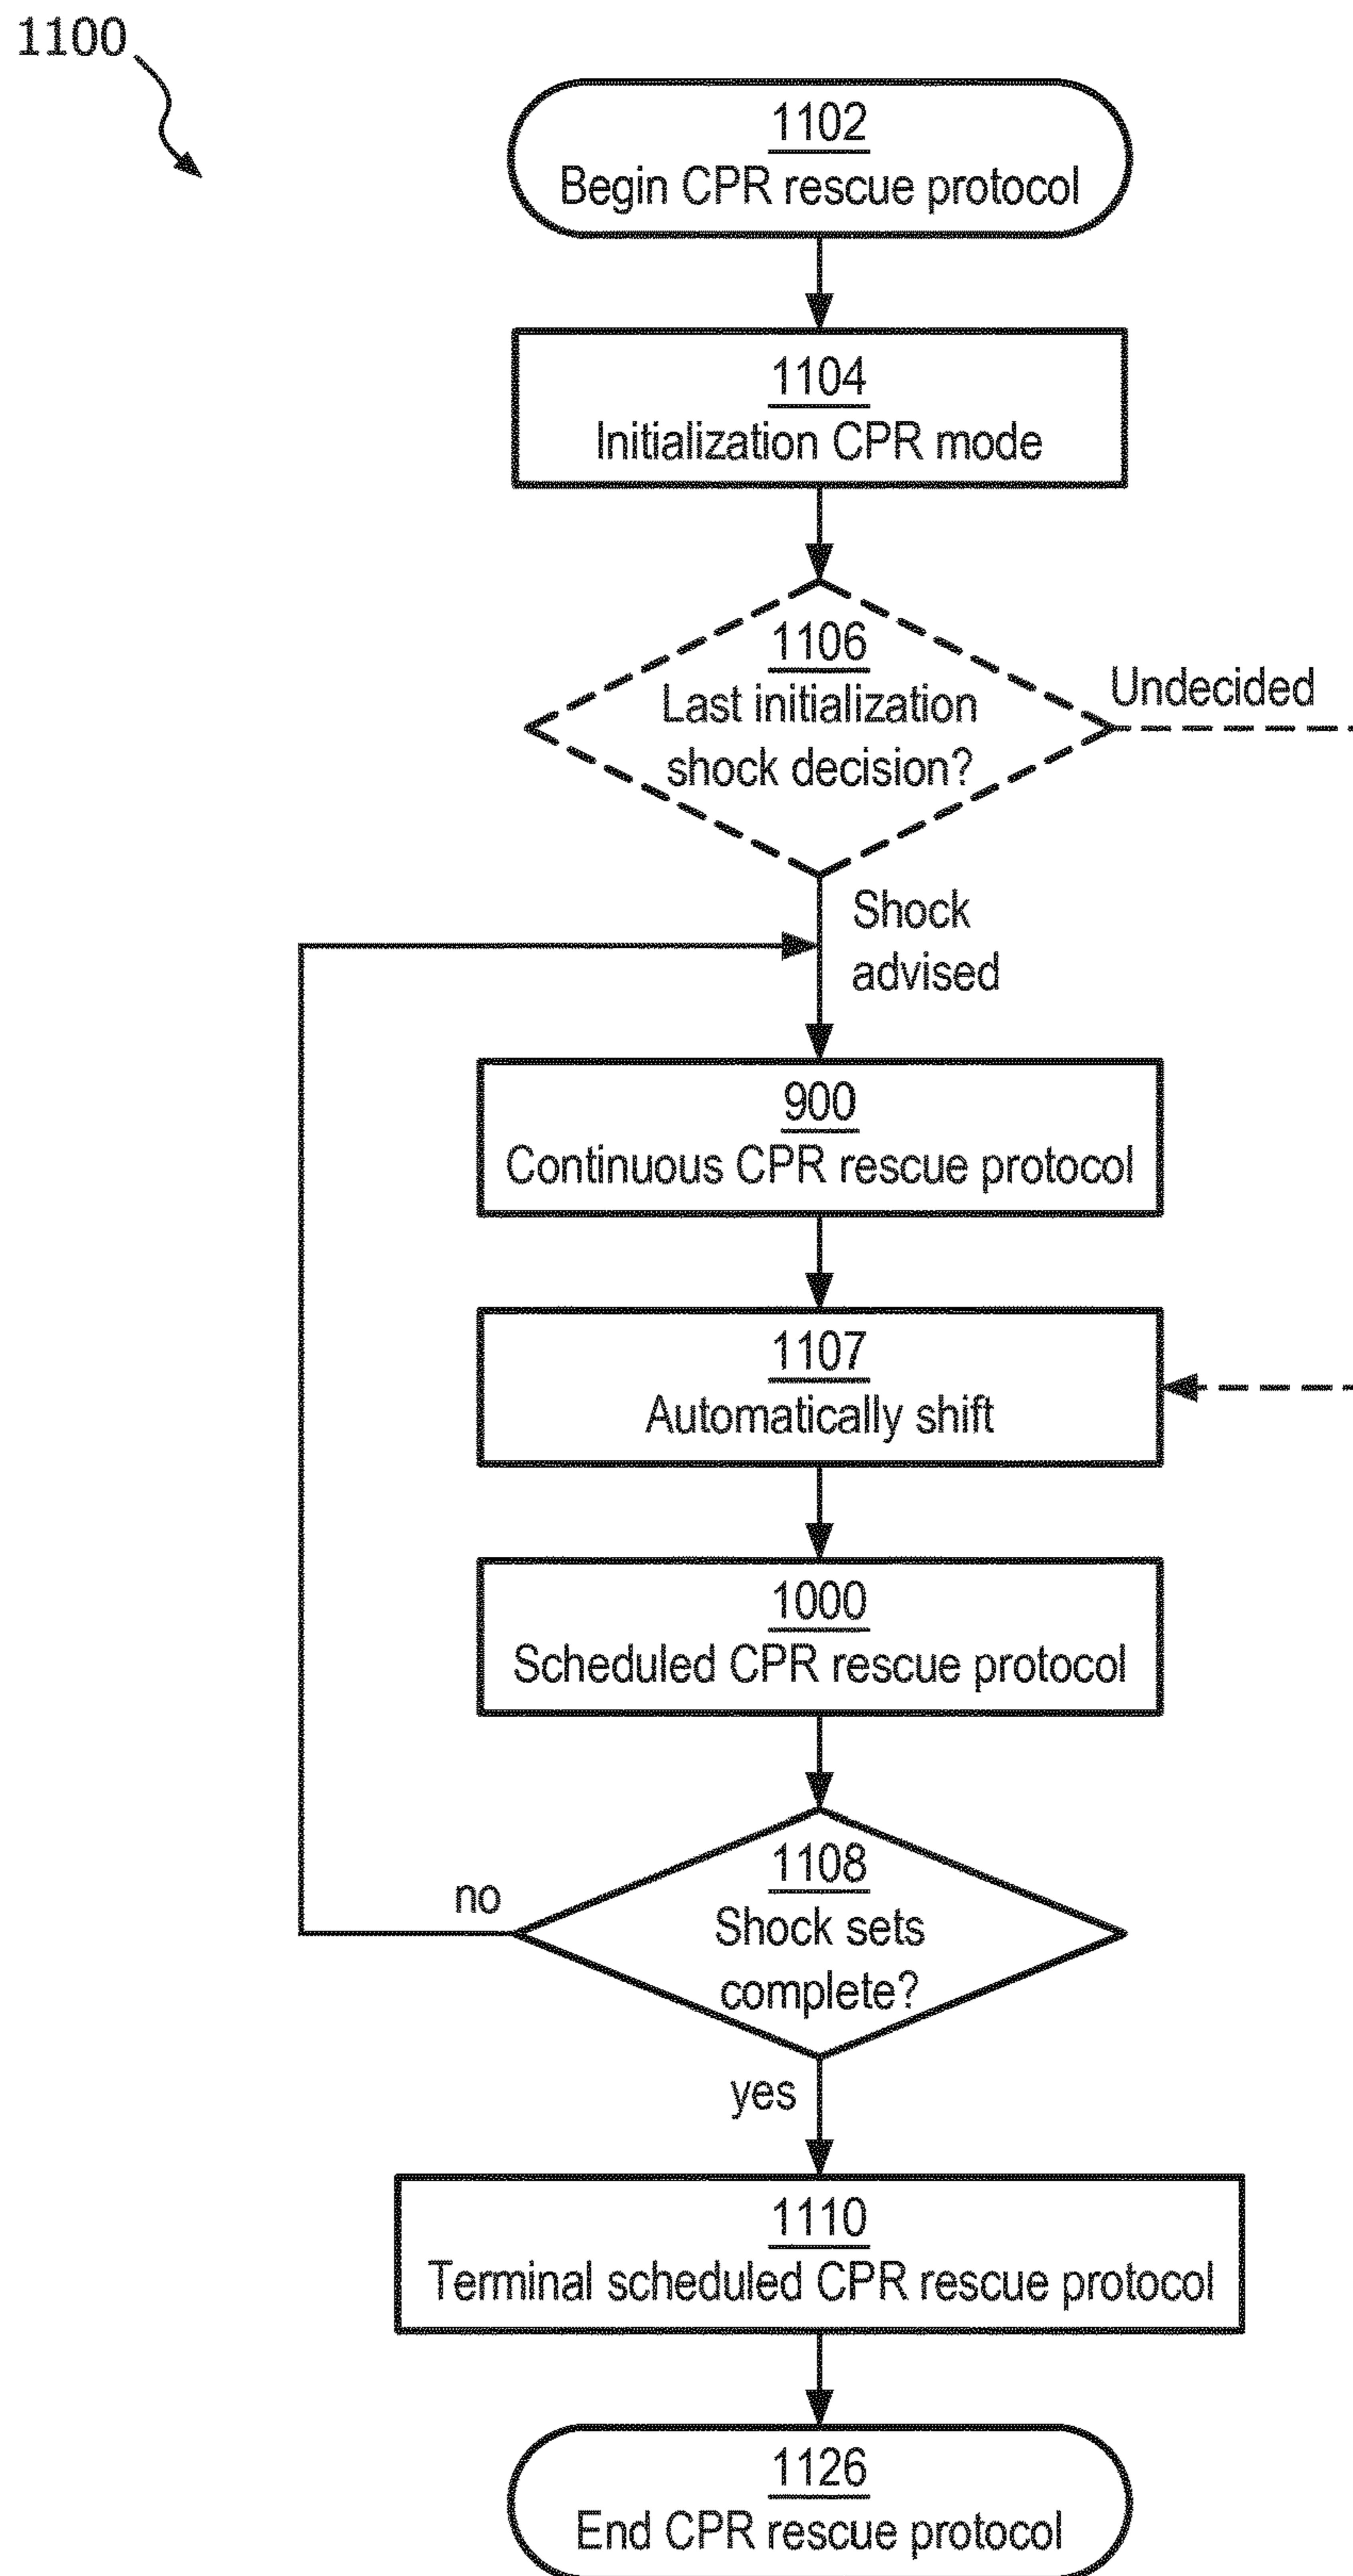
1100

1102
Begin CPR rescue protocol

1104
Initialization CPR mode

1106
Last initialization shock decision?

Undecided

Shock advised

900
Continuous CPR rescue protocol

1107
Automatically shift

1000
Scheduled CPR rescue protocol

1108
Shock sets complete?

no

yes

1110
Terminal scheduled CPR rescue protocol

1126
End CPR rescue protocol